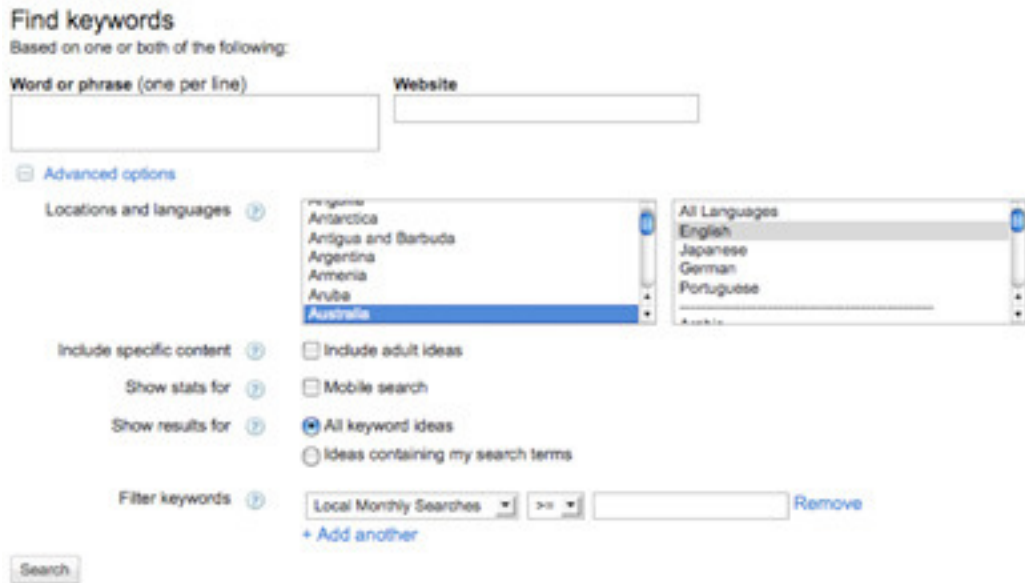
Find keywords
Based on one or both of the following:

Word or phrase (one per line)

Website

Advanced options

Locations and languages

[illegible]
Antarctica
Antigua and Barbuda
Argentina
Armenia
Aruba
Australia

All Languages
English
Japanese
German
Portuguese
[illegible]

Include specific content

Include adult ideas

Show stats for

Mobile search

Show results for

All keyword ideas

Ideas containing my search terms

Filter keywords

Local Monthly Searches

>=

Remove

+ Add another

Search